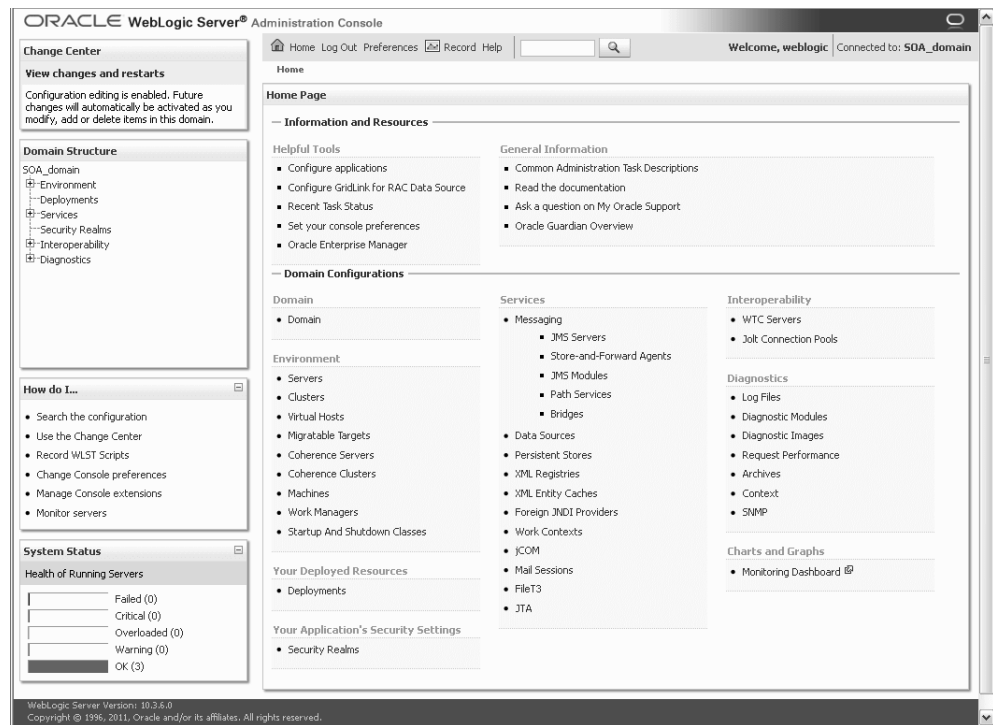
ORACLE WebLogic Server® Administration Console

Home Log Out Preferences Record Help

Welcome, weblogic | Connected to: SOA_domain

Home

Change Center

View changes and restarts

Configuration editing is enabled. Future changes will automatically be activated as you modify, add or delete items in this domain.

Domain Structure

SOA_domain
Environment
Deployments
Services
Security Realms
Interoperability
Diagnostics

How do I...

• Search the configuration
• Use the Change Center
• Record WLST Scripts
• Change Console preferences
• Manage Console extensions
• Monitor servers

System Status

Health of Running Servers

Failed (0)
Critical (0)
Overloaded (0)
Warning (0)
OK (3)

Home Page

Information and Resources

Helpful Tools

• Configure applications
• Configure GridLink for RAC Data Source
• Recent Task Status
• Set your console preferences
• Oracle Enterprise Manager

General Information

• Common Administration Task Descriptions
• Read the documentation
• Ask a question on My Oracle Support
• Oracle Guardian Overview

Domain Configurations

Domain

• Domain

Environment

• Servers
• Clusters
• Virtual Hosts
• Migratable Targets
• Coherence Servers
• Coherence Clusters
• Machines
• Work Managers
• Startup And Shutdown Classes

Your Deployed Resources

• Deployments

Your Application's Security Settings

• Security Realms

Services

• Messaging
• JMS Servers
• Store-and-Forward Agents
• JMS Modules
• Path Services
• Bridges
• Data Sources
• Persistent Stores
• XML Registries
• XML Entity Caches
• Foreign JNDI Providers
• Work Contexts
• jCOM
• Mail Sessions
• FileT3
• JTA

Interoperability

• WTC Servers
• Jolt Connection Pools

Diagnostics

• Log Files
• Diagnostic Modules
• Diagnostic Images
• Request Performance
• Archives
• Context
• SNMP

Charts and Graphs

• Monitoring Dashboard

WebLogic Server Version: 10.3.6.0
Copyright © 1996, 2011, Oracle and/or its affiliates. All rights reserved.